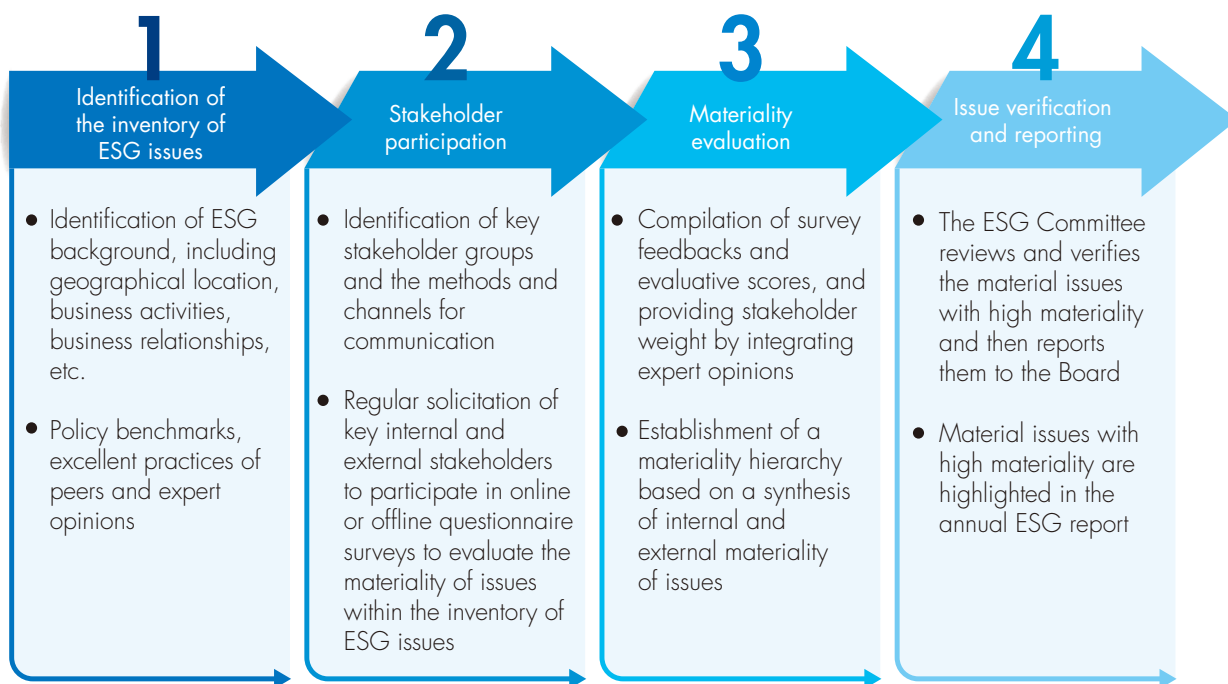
1

Identification of the inventory of ESG issues

- Identification of ESG background, including geographical location, business activities, business relationships, etc.
- Policy benchmarks, excellent practices of peers and expert opinions

2

Stakeholder participation

- Identification of key stakeholder groups and the methods and channels for communication
- Regular solicitation of key internal and external stakeholders to participate in online or offline questionnaire surveys to evaluate the materiality of issues within the inventory of ESG issues

3

Materiality evaluation

- Compilation of survey feedbacks and evaluative scores, and providing stakeholder weight by integrating expert opinions
- Establishment of a materiality hierarchy based on a synthesis of internal and external materiality of issues

4

Issue verification and reporting

- The ESG Committee reviews and verifies the material issues with high materiality and then reports them to the Board
- Material issues with high materiality are highlighted in the annual ESG report